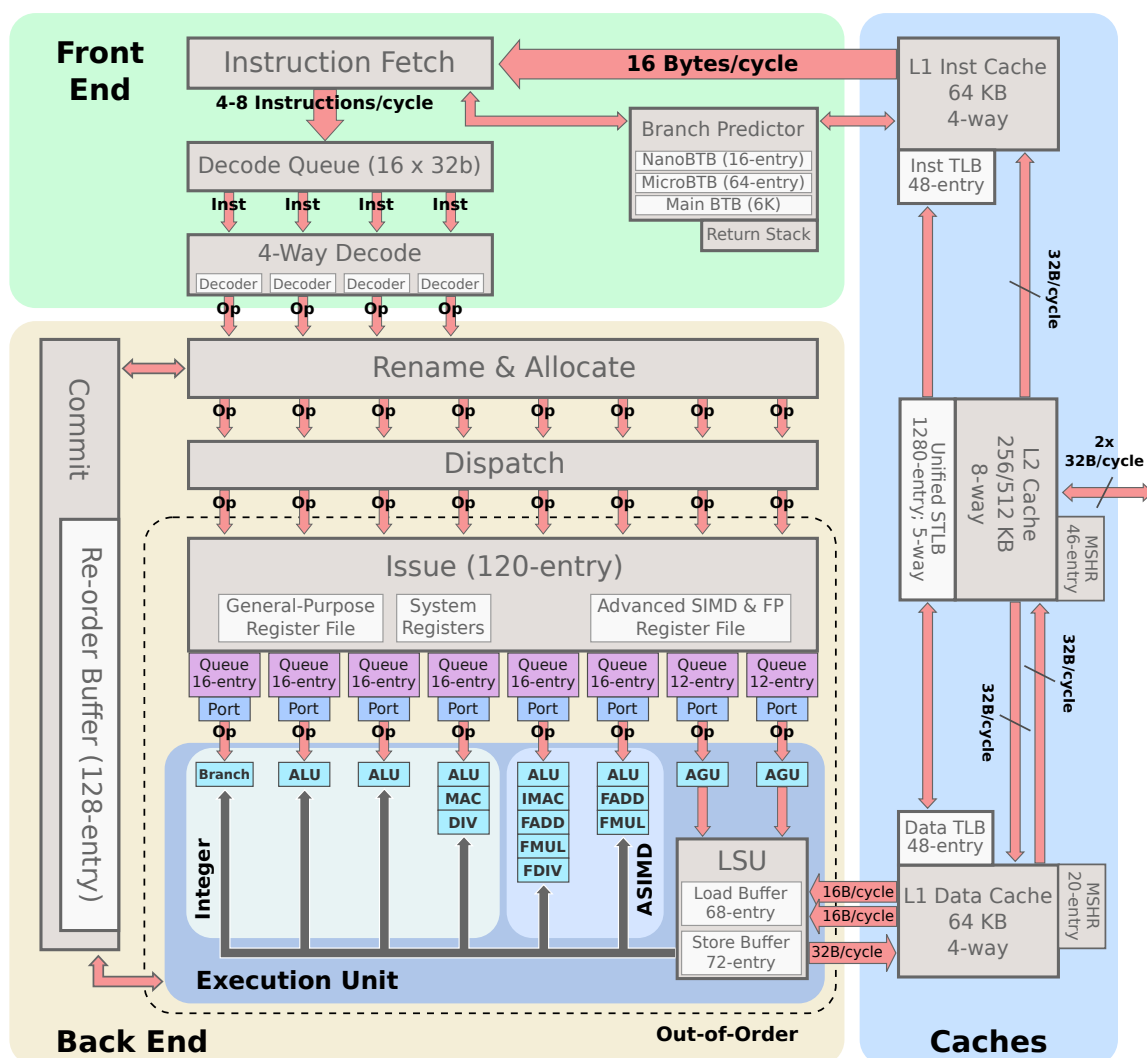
Front End

Instruction Fetch

16 Bytes/cycle

L1 Inst Cache
64 KB
4-way

4-8 Instructions/cycle

Branch Predictor
NanoBTB (16-entry)
MicroBTB (64-entry)
Main BTB (6K)
Return Stack

Decode Queue (16 x 32b)

Inst Inst Inst Inst

Inst TLB
48-entry

32B/cycle

4-Way Decode
Decoder Decoder Decoder Decoder

Op Op Op Op

Commit

Rename & Allocate

Op Op Op Op Op Op Op Op

Dispatch

Op Op Op Op Op Op Op Op

Unified STLB
1280-entry; 5-way

L2 Cache
256/512 KB
8-way

2x
32B/cycle

MSHR
46-entry

Re-order Buffer (128-entry)

Issue (120-entry)

General-Purpose
Register File

System
Registers

Advanced SIMD & FP
Register File

Queue 16-entry | Queue 16-entry | Queue 16-entry | Queue 16-entry | Queue 16-entry | Queue 16-entry | Queue 12-entry | Queue 12-entry

Port Port Port Port Port Port Port Port

Op Op Op Op Op Op Op Op

32B/cycle

32B/cycle

Branch | ALU | ALU | ALU MAC DIV | ALU IMAC FADD FMUL FDIV | ALU FADD FMUL | AGU | AGU

Integer

ASIMD

LSU
Load Buffer
68-entry
Store Buffer
72-entry

Data TLB
48-entry

16B/cycle
16B/cycle
32B/cycle

L1 Data Cache
64 KB
4-way

MSHR
20-entry

Execution Unit

Out-of-Order

Back End

Caches